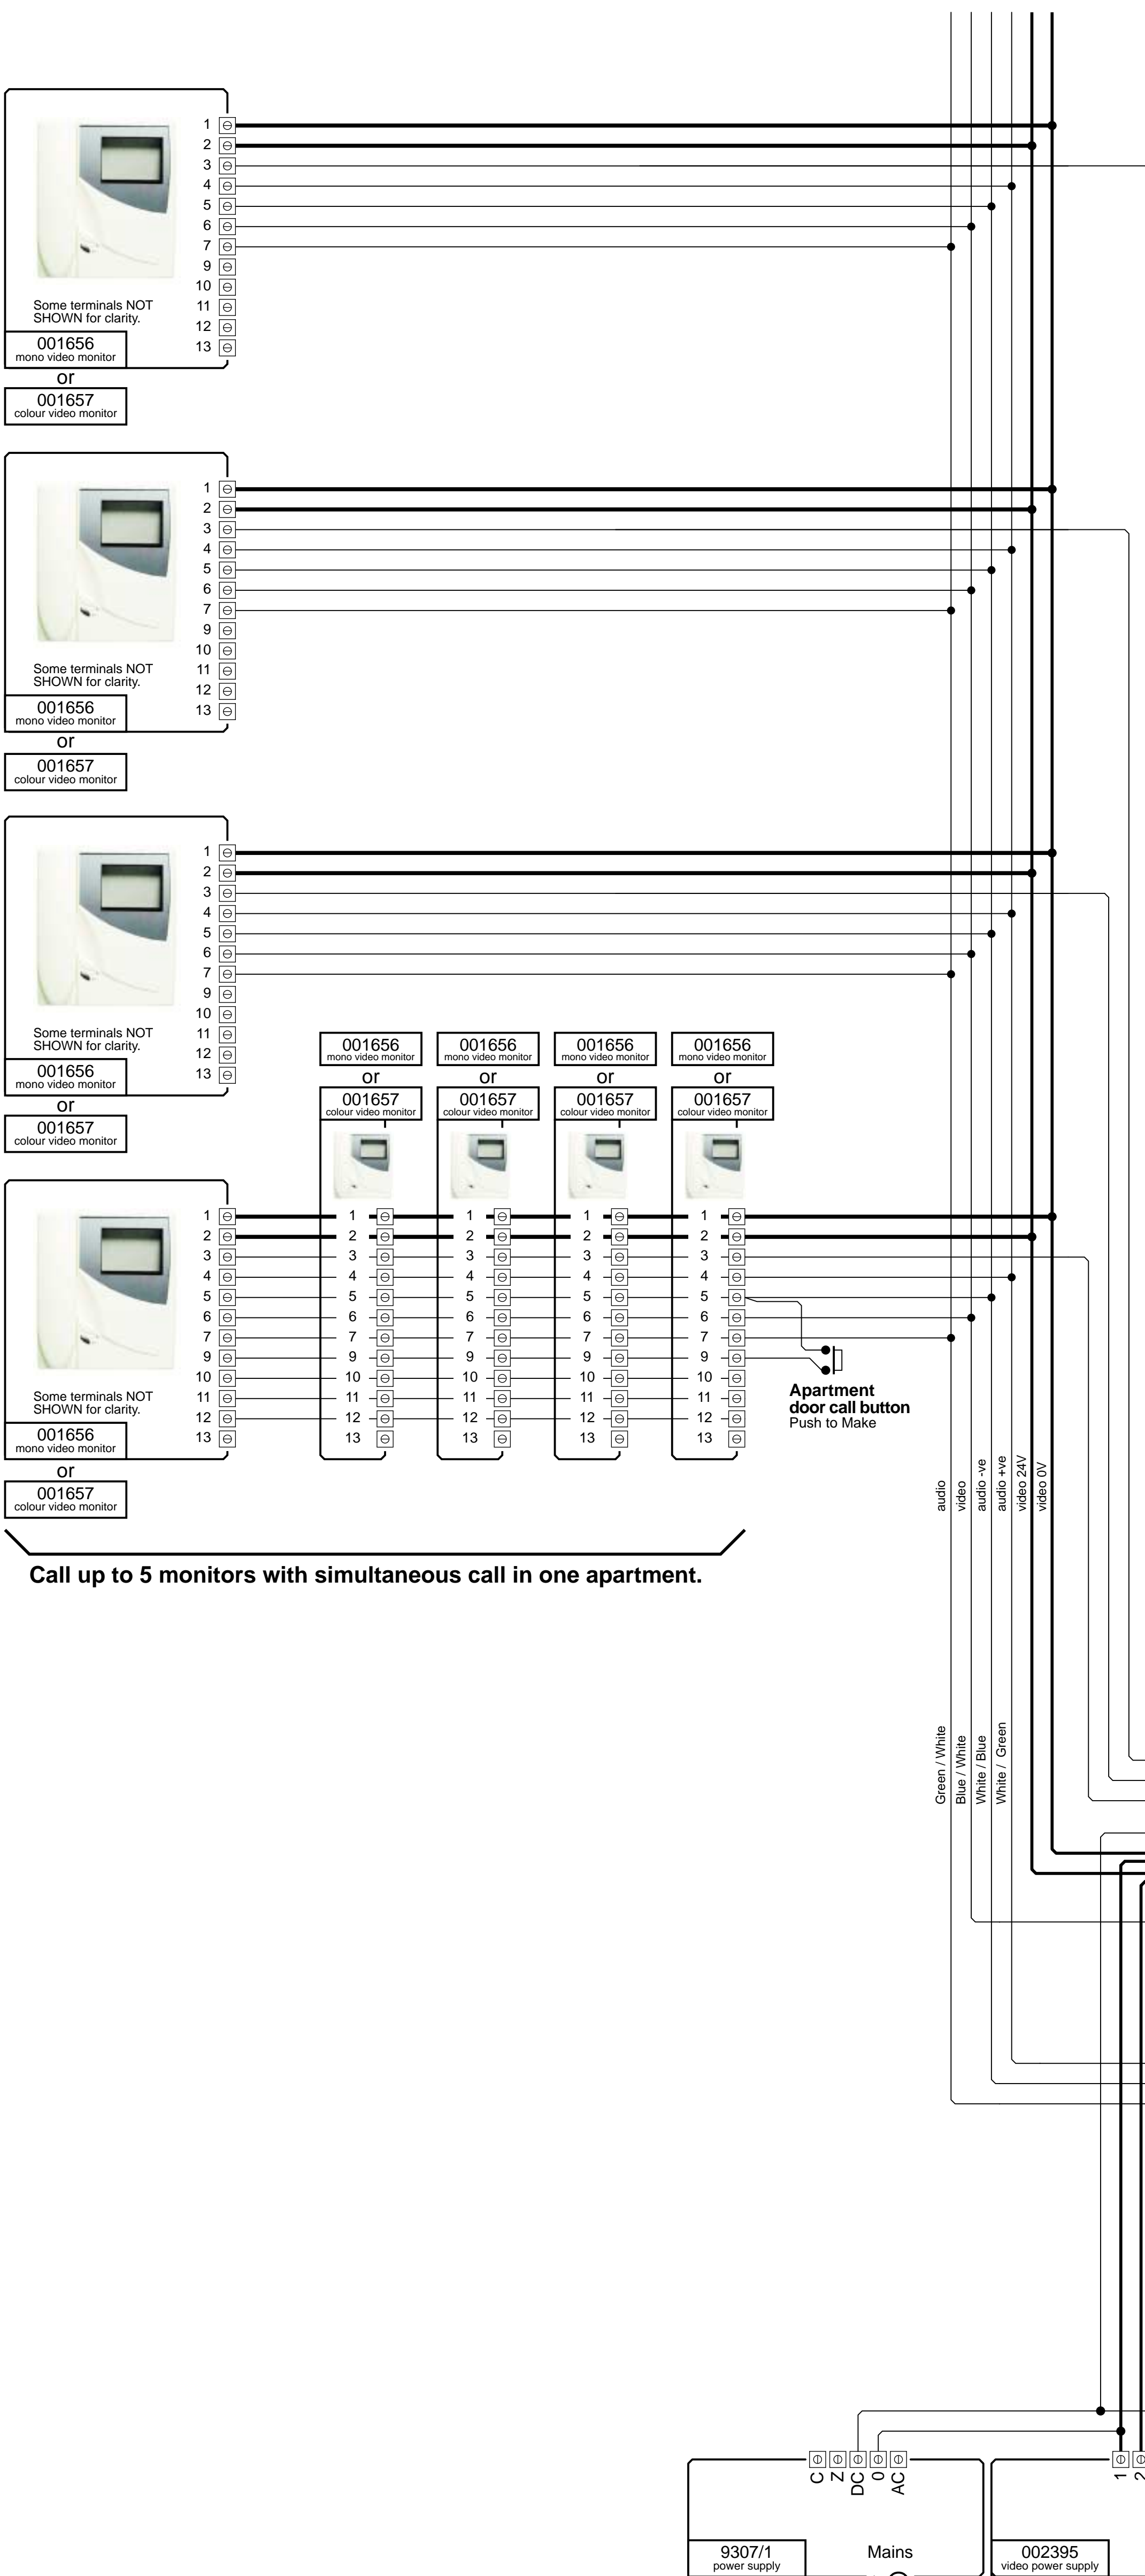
1 2 3 4 5 6 7 9 10 11 12 13

Some terminals NOT SHOWN for clarity.

001656
mono video monitor
or
001657
colour video monitor

1 2 3 4 5 6 7 9 10 11 12 13

Some terminals NOT SHOWN for clarity.

001656
mono video monitor
or
001657
colour video monitor

1 2 3 4 5 6 7 9 10 11 12 13

Some terminals NOT SHOWN for clarity.

001656
mono video monitor
or
001657
colour video monitor

001656
mono video monitor
or
001657
colour video monitor

001656
mono video monitor
or
001657
colour video monitor

001656
mono video monitor
or
001657
colour video monitor

001656
mono video monitor
or
001657
colour video monitor

1 2 3 4 5 6 7 9 10 11 12 13

Some terminals NOT SHOWN for clarity.

001656
mono video monitor
or
001657
colour video monitor

1 2 3 4 5 6 7 9 10 11 12 13

1 2 3 4 5 6 7 9 10 11 12 13

1 2 3 4 5 6 7 9 10 11 12 13

1 2 3 4 5 6 7 9 10 11 12 13

Apartment door call button
Push to Make

audio
video
audio -ve
audio +ve
video 24V
video 0V

Call up to 5 monitors with simultaneous call in one apartment.

Green / White
Blue / White
White / Blue
White / Green

C Z DC 0 AC

9307/1
power supply

Mains

1 2

002395
video power supply